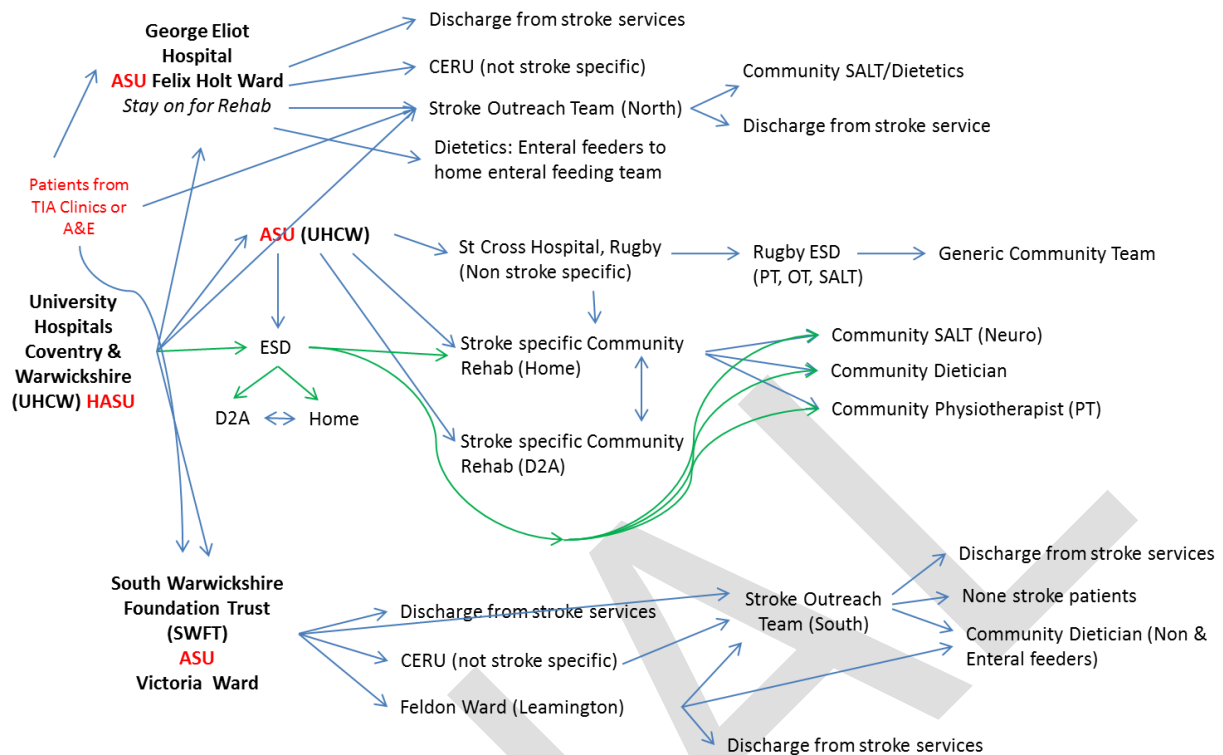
George Eliot Hospital
ASU Felix Holt Ward
Stay on for Rehab

Discharge from stroke services
CERU (not stroke specific)
Stroke Outreach Team (North)
Community SALT/Dietetics
Discharge from stroke service
Dietetics: Enteral feeders to home enteral feeding team

Patients from TIA Clinics or A&E

ASU (UHCW)
St Cross Hospital, Rugby (Non stroke specific)
Rugby ESD (PT, OT, SALT)
Generic Community Team

University Hospitals Coventry & Warwickshire (UHCW) HASU

ESD
D2A
Home
Stroke specific Community Rehab (Home)
Stroke specific Community Rehab (D2A)
Community SALT (Neuro)
Community Dietician
Community Physiotherapist (PT)

South Warwickshire Foundation Trust (SWFT)
ASU
Victoria Ward

Discharge from stroke services
CERU (not stroke specific)
Feldon Ward (Leamington)
Stroke Outreach Team (South)
Discharge from stroke services
None stroke patients
Community Dietician (Non & Enteral feeders)
Discharge from stroke services